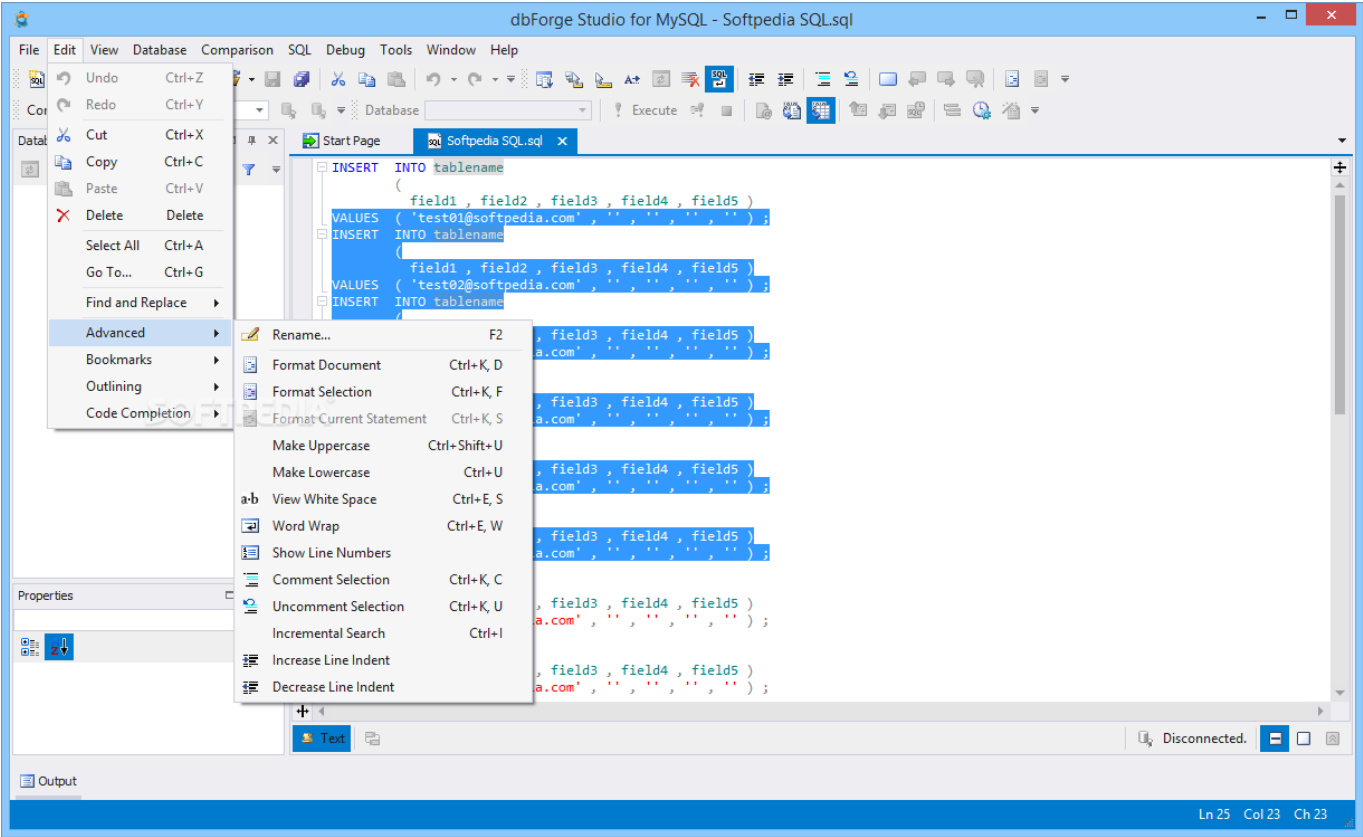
dbForge Studio for MySQL - Softpedia SQL.sql

File Edit View Database Comparison SQL Debug Tools Window Help

Database Execute

Start Page Softpedia SQL.sql

Undo Ctrl+Z
Redo Ctrl+Y
Cut Ctrl+X
Copy Ctrl+C
Paste Ctrl+V
Delete Delete
Select All Ctrl+A
Go To... Ctrl+G
Find and Replace
Advanced
Bookmarks
Outlining
Code Completion

Rename... F2
Format Document Ctrl+K, D
Format Selection Ctrl+K, F
Format Current Statement Ctrl+K, S
Make Uppercase Ctrl+Shift+U
Make Lowercase Ctrl+U
View White Space Ctrl+E, S
Word Wrap Ctrl+E, W
Show Line Numbers
Comment Selection Ctrl+K, C
Uncomment Selection Ctrl+K, U
Incremental Search Ctrl+I
Increase Line Indent
Decrease Line Indent

INSERT INTO tablename
(
field1 , field2 , field3 , field4 , field5 )
VALUES ( 'test01@softpedia.com' , '' , '' , '' , '' ) ;
INSERT INTO tablename
(
field1 , field2 , field3 , field4 , field5 )
VALUES ( 'test02@softpedia.com' , '' , '' , '' , '' ) ;
INSERT INTO tablename
(
field3 , field4 , field5 )
a.com' , '' , '' , '' , '' ) ;
field3 , field4 , field5 )
a.com' , '' , '' , '' , '' ) ;
field3 , field4 , field5 )
a.com' , '' , '' , '' , '' ) ;
field3 , field4 , field5 )
a.com' , '' , '' , '' , '' ) ;
field3 , field4 , field5 )
a.com' , '' , '' , '' , '' ) ;
field3 , field4 , field5 )
a.com' , '' , '' , '' , '' ) ;

Properties

Text

Disconnected.

Output

Ln 25 Col 23 Ch 23